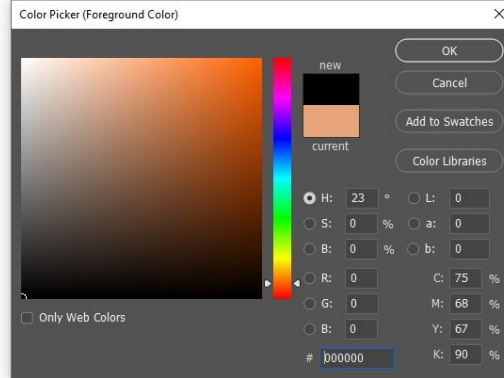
Color Picker (Foreground Color)

×

new

current

OK

Cancel

Add to Swatches

Color Libraries

H: 23 °

S: 0 %

B: 0 %

R: 0

G: 0

B: 0

L: 0

a: 0

b: 0

C: 75 %

M: 68 %

Y: 67 %

K: 90 %

# 000000

Only Web Colors